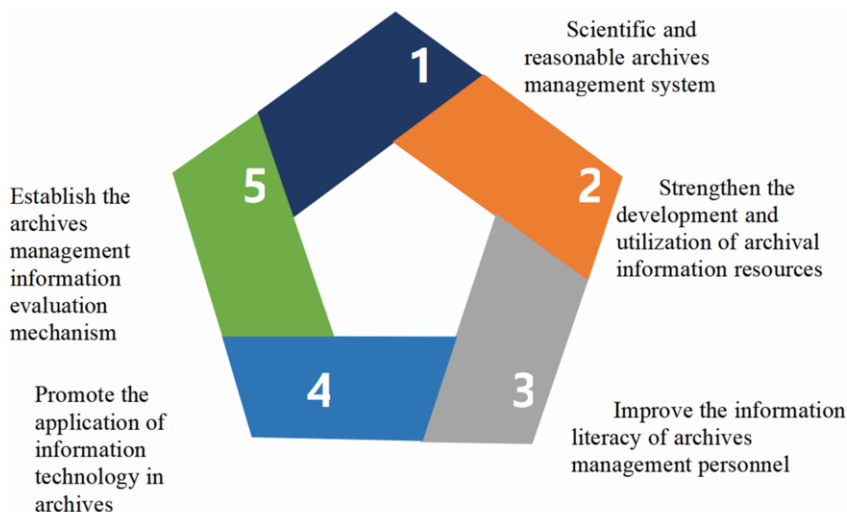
1

Scientific and reasonable archives management system

2

Strengthen the development and utilization of archival information resources

3

Improve the information literacy of archives management personnel

4

Promote the application of information technology in archives

5

Establish the archives management information evaluation mechanism